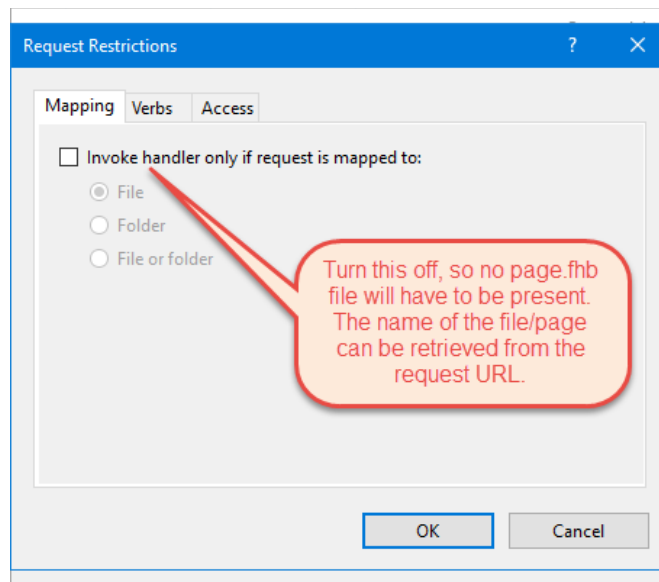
Request Restrictions

?

Mapping

Verbs

Access

Invoke handler only if request is mapped to:

File

Folder

File or folder

Turn this off, so no page.fhb file will have to be present. The name of the file/page can be retrieved from the request URL.

OK

Cancel